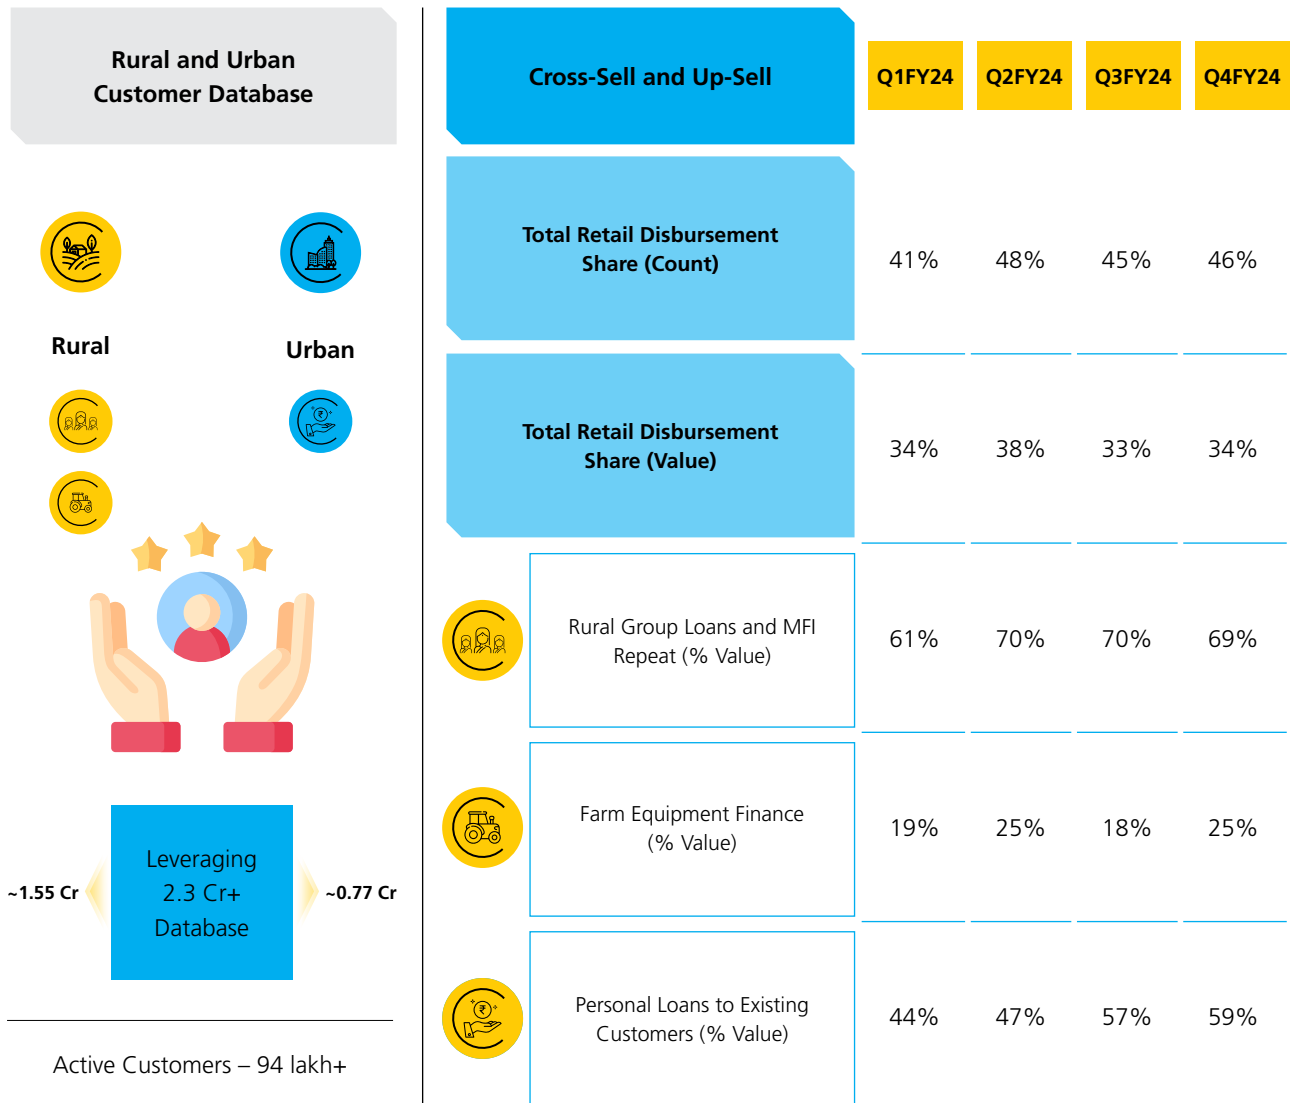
Rural and Urban Customer Database

Rural

Urban

~1.55 Cr

Leveraging 2.3 Cr+ Database

~0.77 Cr

Active Customers – 94 lakh+

| Cross-Sell and Up-Sell | Q1FY24 | Q2FY24 | Q3FY24 | Q4FY24 |
|---|---|---|---|---|
| Total Retail Disbursement Share (Count) | 41% | 48% | 45% | 46% |
| Total Retail Disbursement Share (Value) | 34% | 38% | 33% | 34% |
| Rural Group Loans and MFI Repeat (% Value) | 61% | 70% | 70% | 69% |
| Farm Equipment Finance (% Value) | 19% | 25% | 18% | 25% |
| Personal Loans to Existing Customers (% Value) | 44% | 47% | 57% | 59% |